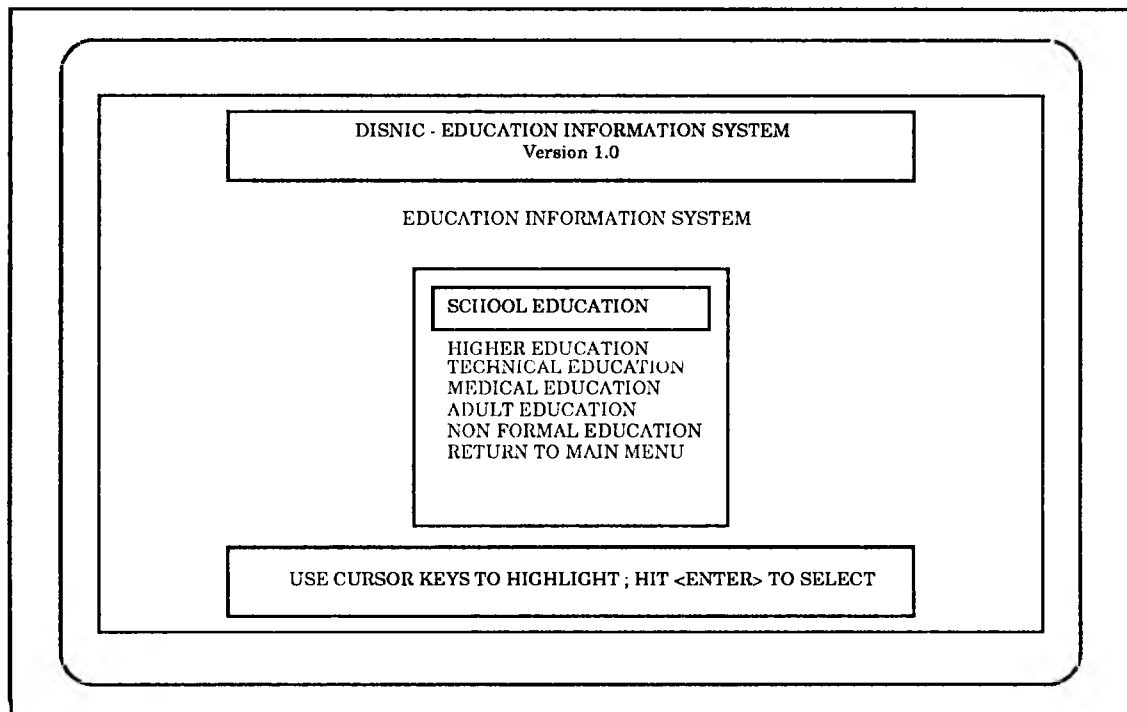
DISNIC - EDUCATION INFORMATION SYSTEM
Version 1.0

EDUCATION INFORMATION SYSTEM

SCHOOL EDUCATION

HIGHER EDUCATION
TECHNICAL EDUCATION
MEDICAL EDUCATION
ADULT EDUCATION
NON FORMAL EDUCATION
RETURN TO MAIN MENU

USE CURSOR KEYS TO HIGHLIGHT ; HIT <ENTER> TO SELECT